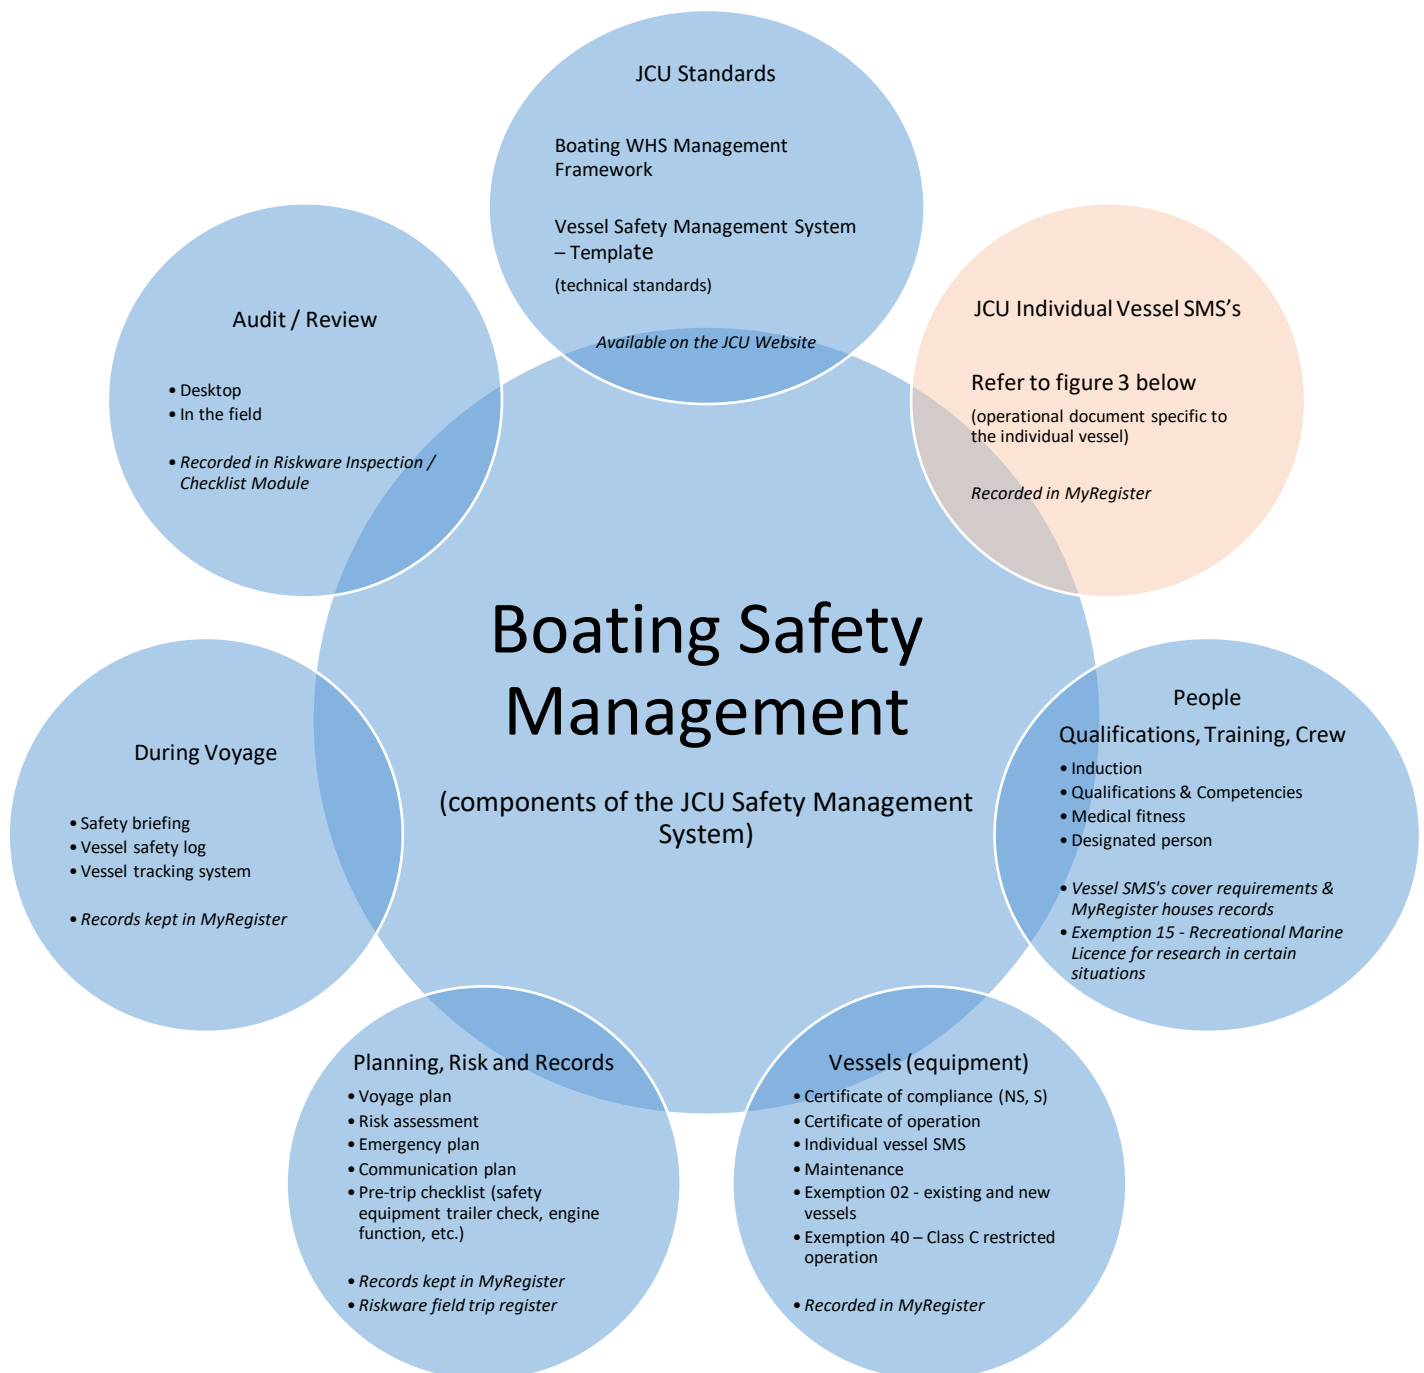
JCU Standards

Boating WHS Management Framework

Vessel Safety Management System – Template

(technical standards)

*Available on the JCU Website*

Audit / Review

- Desktop
- In the field

- *Recorded in Riskware Inspection / Checklist Module*

JCU Individual Vessel SMS's

Refer to figure 3 below

(operational document specific to the individual vessel)

*Recorded in MyRegister*

Boating Safety Management

(components of the JCU Safety Management System)

During Voyage

- Safety briefing
- Vessel safety log
- Vessel tracking system

- *Records kept in MyRegister*

People

Qualifications, Training, Crew

- Induction
- Qualifications & Competencies
- Medical fitness
- Designated person

- *Vessel SMS's cover requirements & MyRegister houses records*
- *Exemption 15 - Recreational Marine Licence for research in certain situations*

Planning, Risk and Records

- Voyage plan
- Risk assessment
- Emergency plan
- Communication plan
- Pre-trip checklist (safety equipment trailer check, engine function, etc.)

- *Records kept in MyRegister*
- *Riskware field trip register*

Vessels (equipment)

- Certificate of compliance (NS, S)
- Certificate of operation
- Individual vessel SMS
- Maintenance
- Exemption 02 - existing and new vessels
- Exemption 40 – Class C restricted operation

- *Recorded in MyRegister*